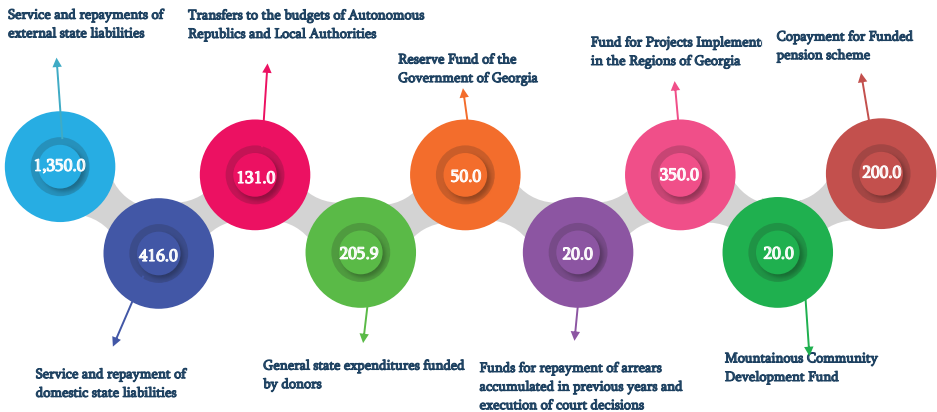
Service and repayments of external state liabilities

1,350.0

Transfers to the budgets of Autonomous Republics and Local Authorities

131.0

Reserve Fund of the Government of Georgia

50.0

Fund for Projects Implement in the Regions of Georgia

350.0

Copayment for Funded pension scheme

200.0

416.0

Service and repayment of domestic state liabilities

205.9

General state expenditures funded by donors

20.0

Funds for repayment of arrears accumulated in previous years and execution of court decisions

20.0

Mountainous Community Development Fund